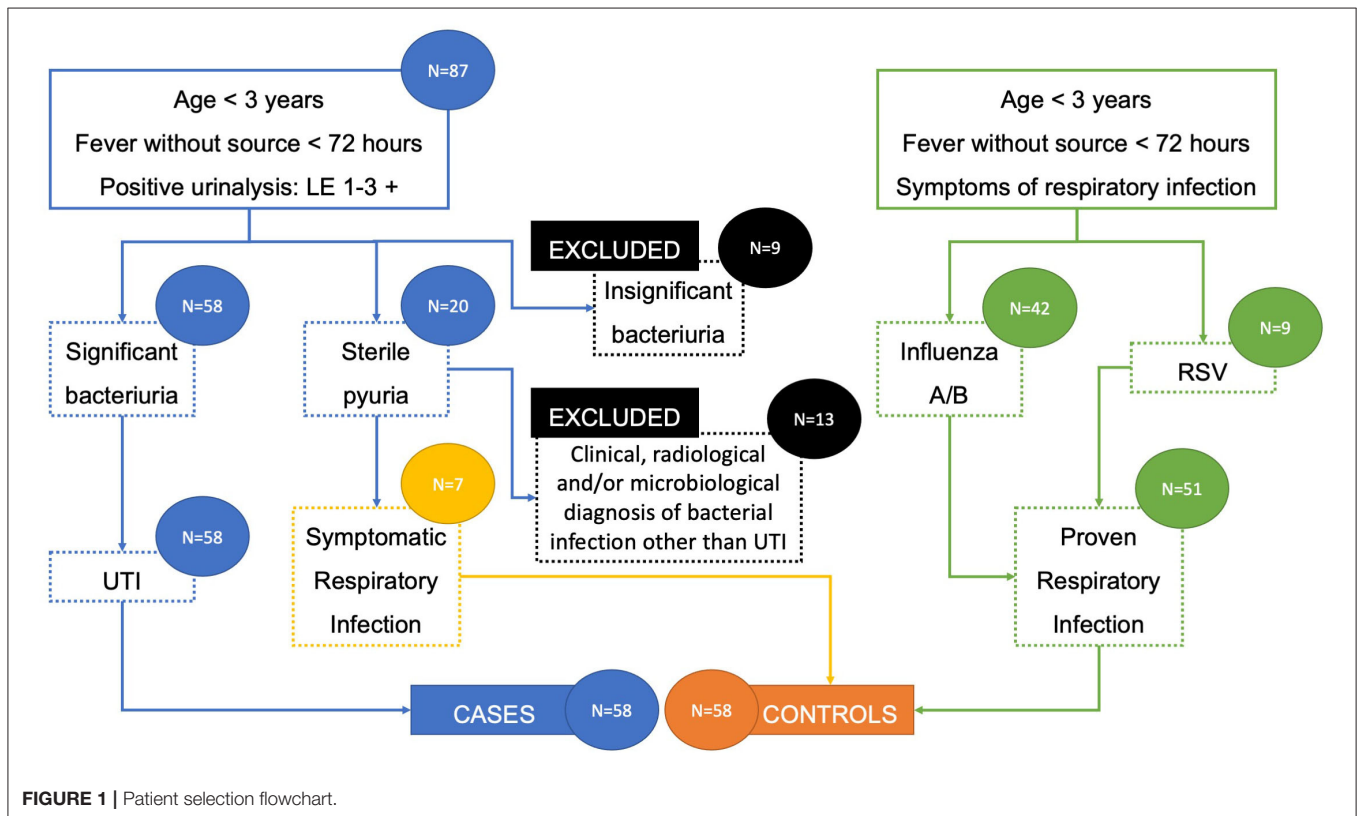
N=87
Age < 3 years
Fever without source < 72 hours
Positive urinalysis: LE 1-3 +

Age < 3 years
Fever without source < 72 hours
Symptoms of respiratory infection

EXCLUDED
N=9
Insignificant bacteriuria

N=58
Significant bacteriuria

N=20
Sterile pyuria

N=42
Influenza A/B

N=9
RSV

EXCLUDED
N=13
Clinical, radiological and/or microbiological diagnosis of bacterial infection other than UTI

N=7
Symptomatic Respiratory Infection

N=58
UTI

N=51
Proven Respiratory Infection

CASES
N=58

N=58
CONTROLS

FIGURE 1 | Patient selection flowchart.